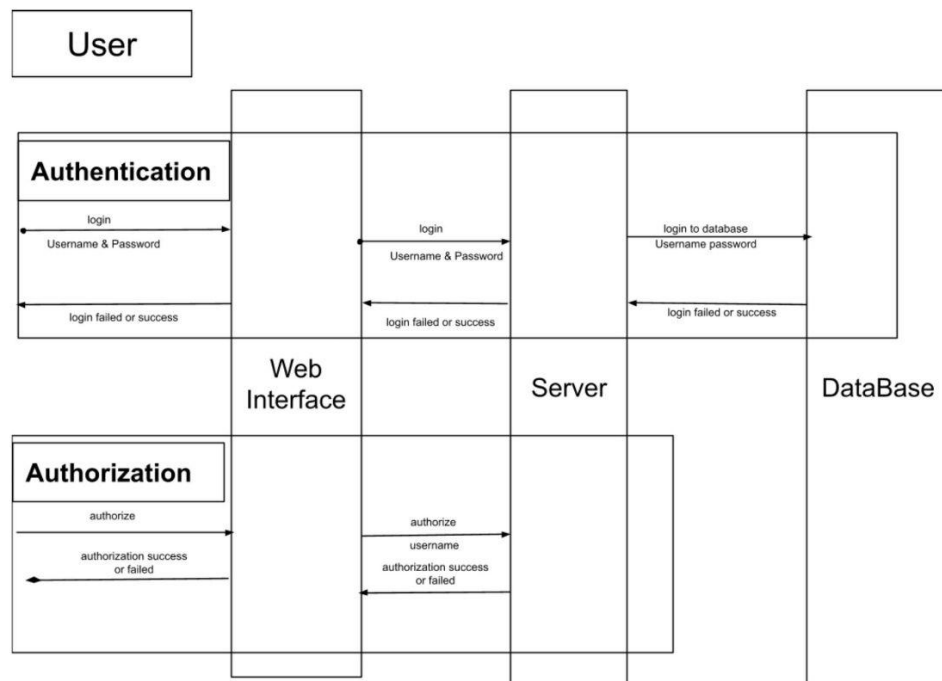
User

Authentication

login
Username & Password

login failed or success

login
Username & Password

login failed or success

login to database
Username password

login failed or success

Web Interface

Server

DataBase

Authorization

authorize

authorization success or failed

authorize
username

authorization success or failed